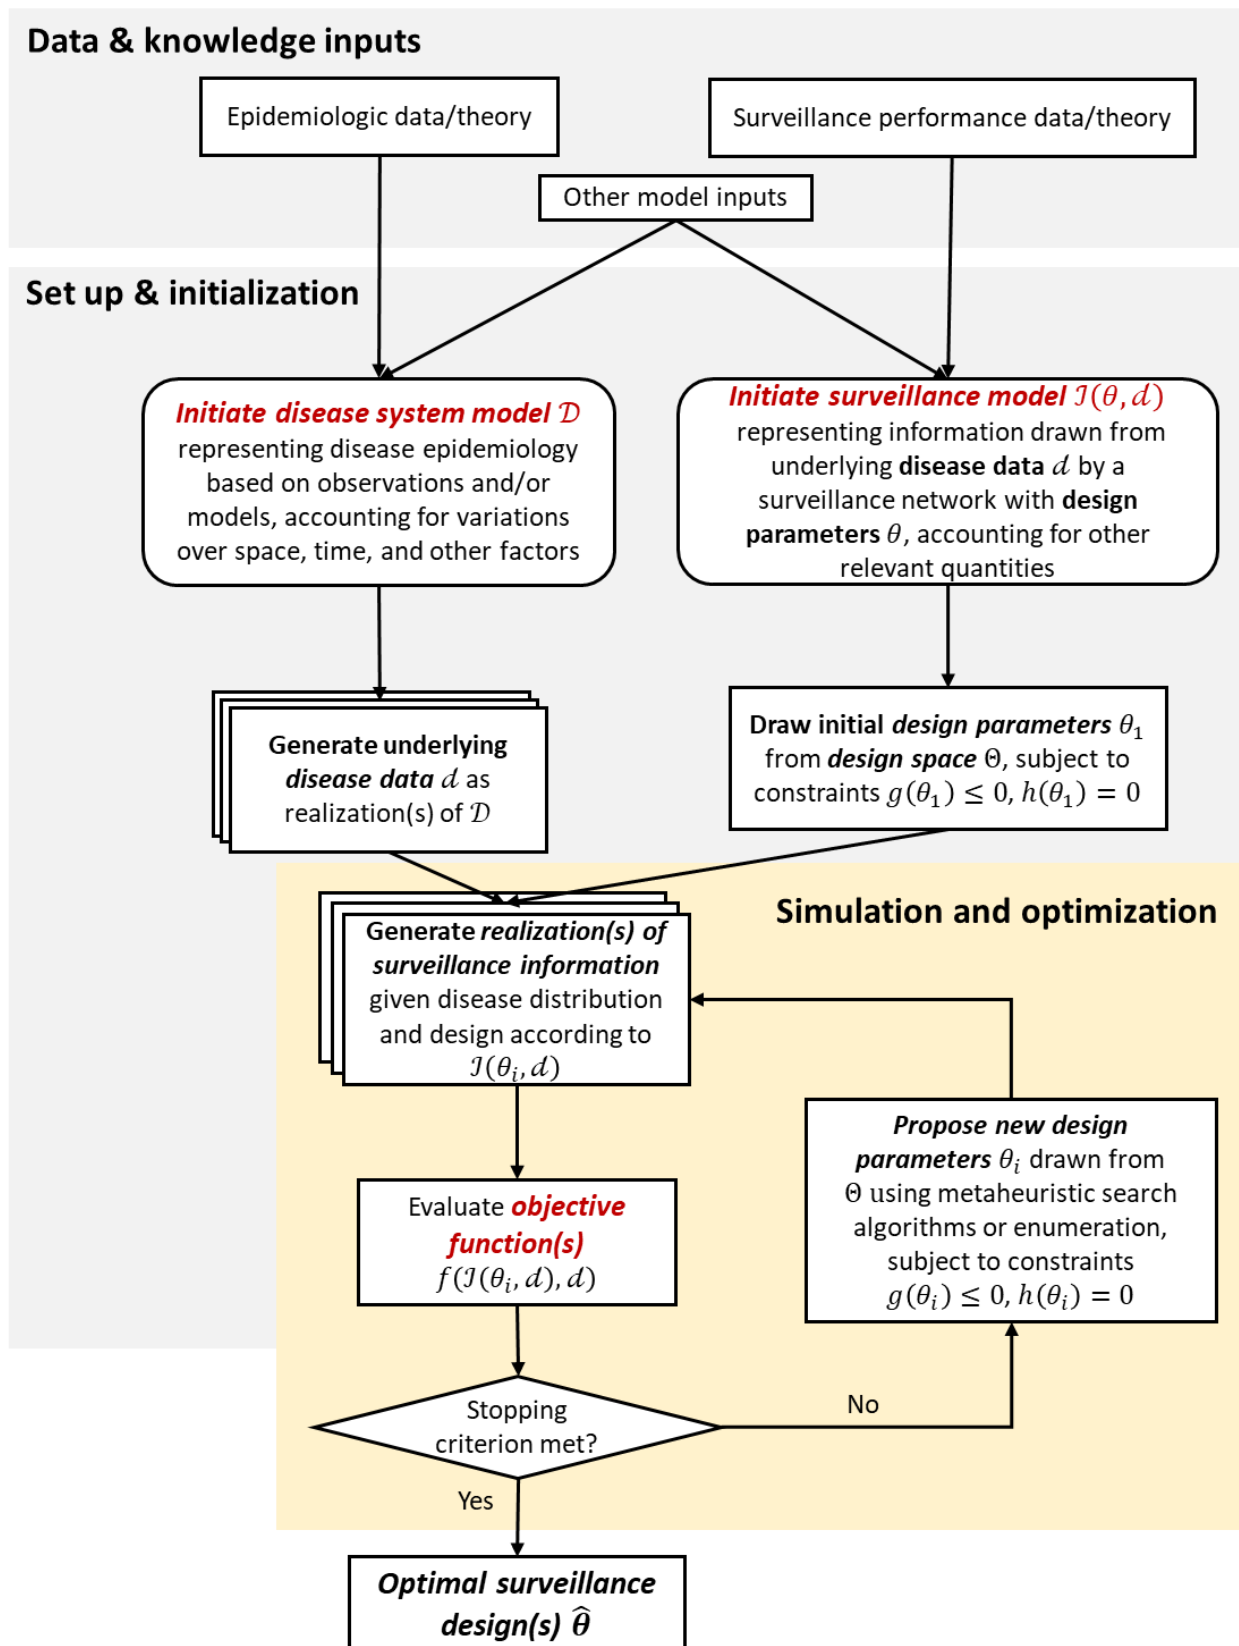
Data & knowledge inputs

Epidemiologic data/theory

Surveillance performance data/theory

Other model inputs

Set up & initialization

Initiate disease system model $\mathcal{D}$ representing disease epidemiology based on observations and/or models, accounting for variations over space, time, and other factors

Initiate surveillance model $\mathcal{I}(\theta, d)$ representing information drawn from underlying disease data $d$ by a surveillance network with design parameters $\theta$, accounting for other relevant quantities

Generate underlying disease data $d$ as realization(s) of $\mathcal{D}$

Draw initial design parameters $\theta_1$ from design space $\Theta$, subject to constraints $g(\theta_1) \leq 0, h(\theta_1) = 0$

Simulation and optimization

Generate realization(s) of surveillance information given disease distribution and design according to $\mathcal{I}(\theta_i, d)$

Propose new design parameters $\theta_i$ drawn from $\Theta$ using metaheuristic search algorithms or enumeration, subject to constraints $g(\theta_i) \leq 0, h(\theta_i) = 0$

Evaluate objective function(s) $f(\mathcal{I}(\theta_i, d), d)$

Stopping criterion met?

No

Yes

Optimal surveillance design(s) $\hat{\theta}$